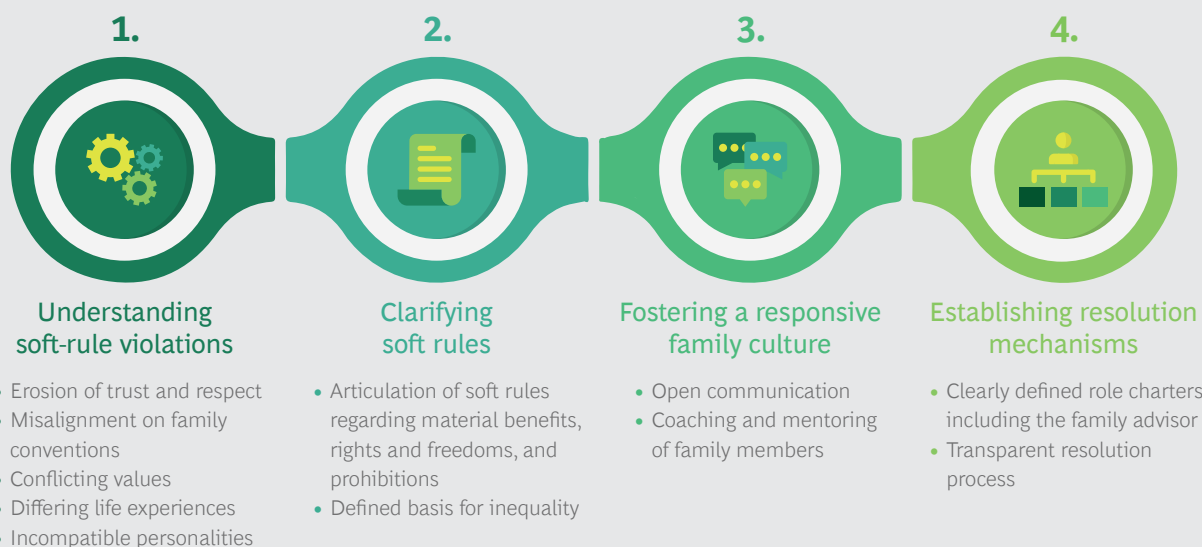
1.

Understanding soft-rule violations

• Erosion of trust and respect
• Misalignment on family conventions
• Conflicting values
• Differing life experiences
• Incompatible personalities

2.

Clarifying soft rules

• Articulation of soft rules regarding material benefits, rights and freedoms, and prohibitions
• Defined basis for inequality

3.

Fostering a responsive family culture

• Open communication
• Coaching and mentoring of family members

4.

Establishing resolution mechanisms

• Clearly defined role charters including the family advisor
• Transparent resolution process